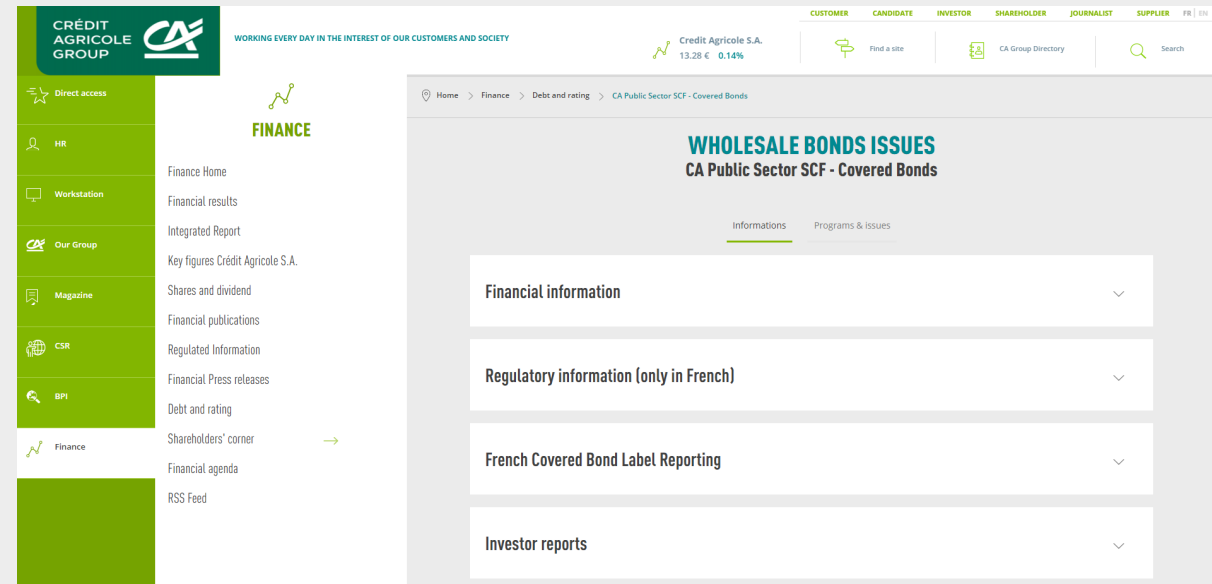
CRÉDIT AGRICOLE GROUP

WORKING EVERY DAY IN THE INTEREST OF OUR CUSTOMERS AND SOCIETY

CUSTOMER CANDIDATE INVESTOR SHAREHOLDER JOURNALIST SUPPLIER FR | EN

Credit Agricole S.A.
13.28 € 0.14%

Find a site

CA Group Directory

Search

Direct access

HR

Workstation

Our Group

Magazine

CSR

BPI

Finance

FINANCE

Finance Home

Financial results

Integrated Report

Key figures Crédit Agricole S.A.

Shares and dividend

Financial publications

Regulated Information

Financial Press releases

Debt and rating

Shareholders' corner

Financial agenda

RSS Feed

Home > Finance > Debt and rating > CA Public Sector SCF - Covered Bonds

WHOLESALE BONDS ISSUES

CA Public Sector SCF - Covered Bonds

Informations

Programs & issues

Financial information

Regulatory information (only in French)

French Covered Bond Label Reporting

Investor reports